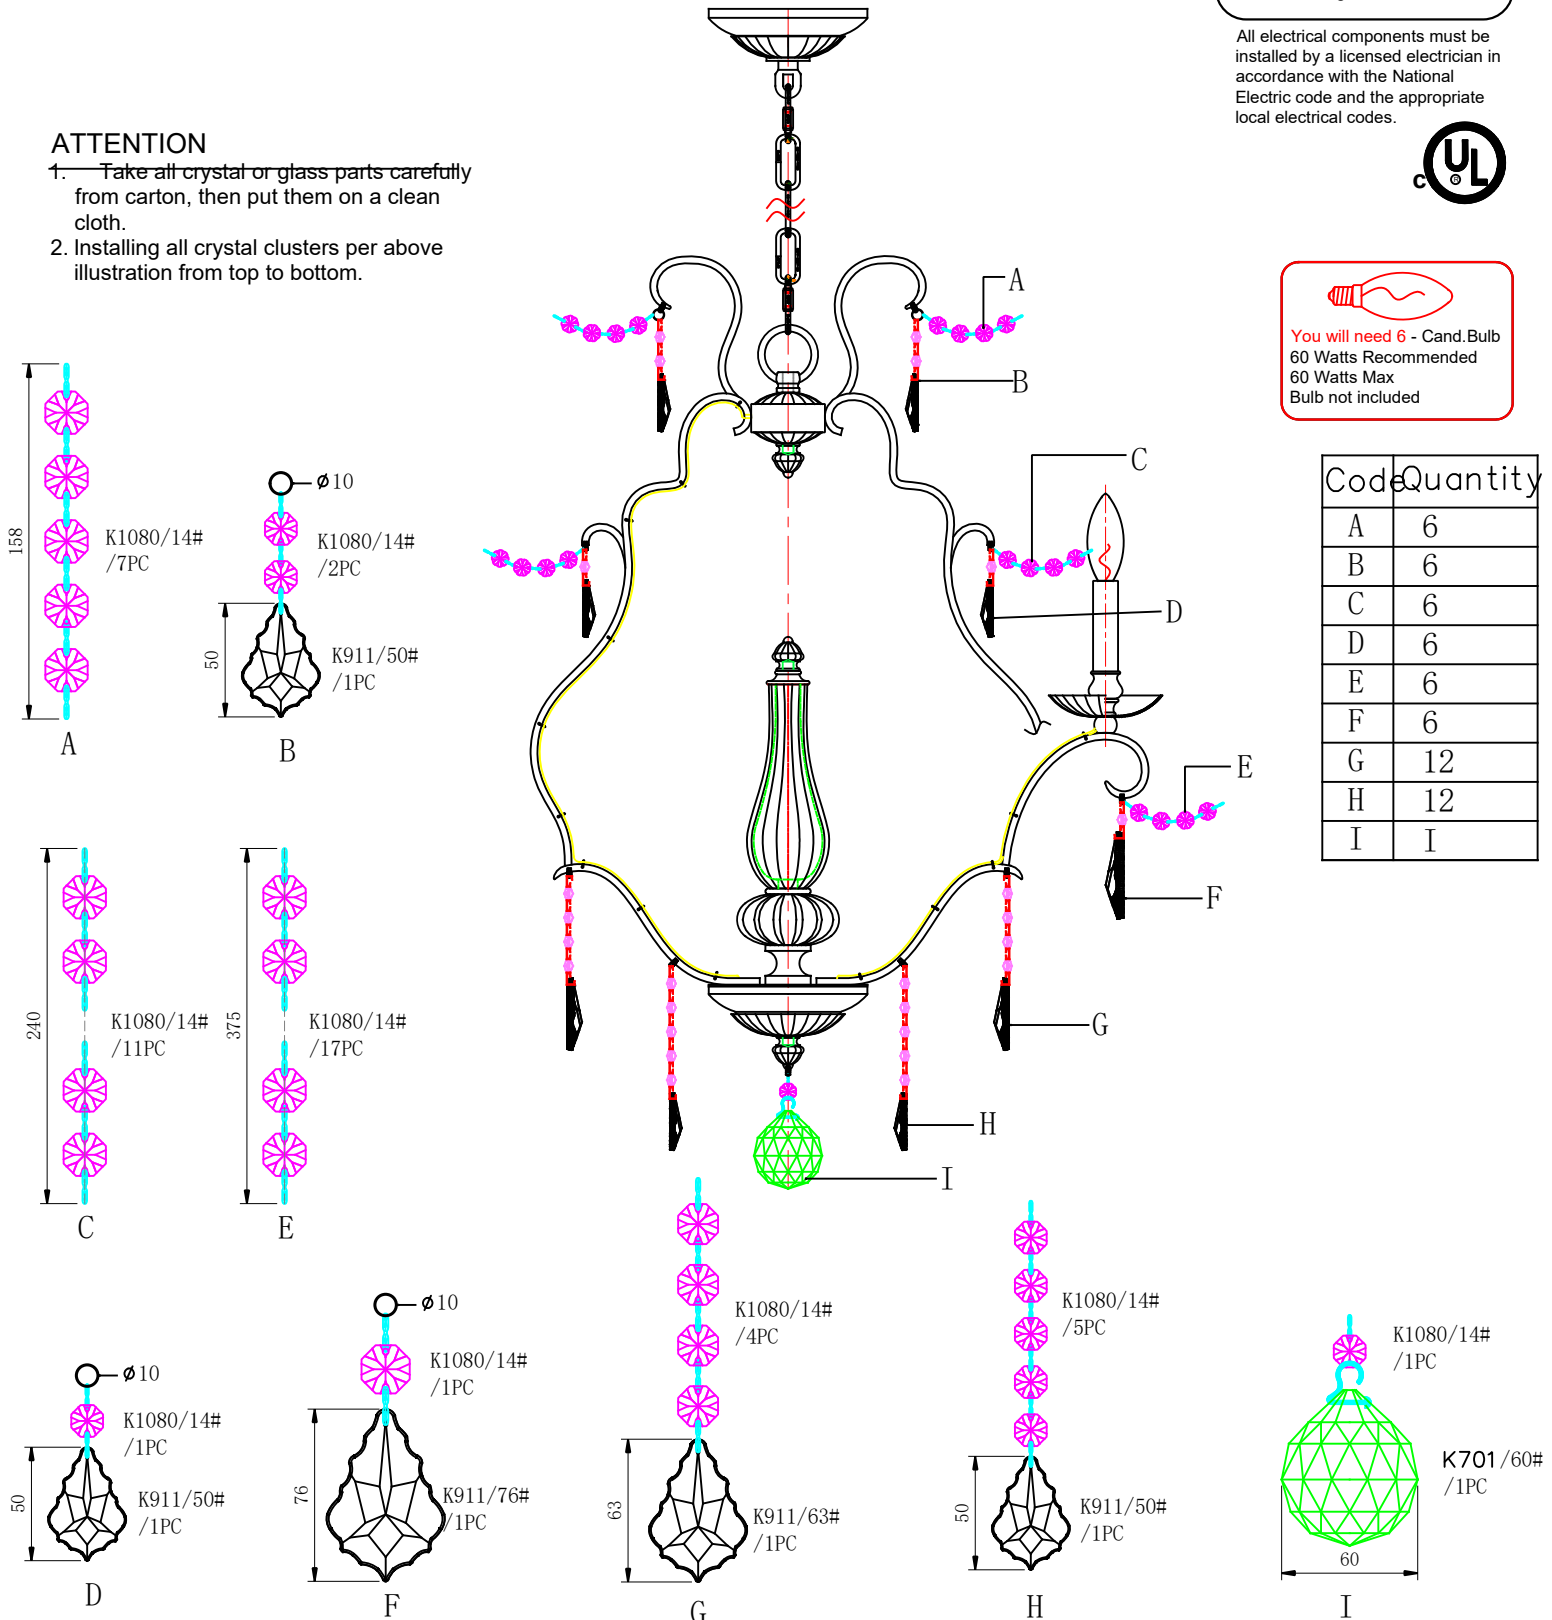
All electrical components must be installed by a licensed electrician in accordance with the National Electric code and the appropriate local electrical codes.

c UL ®

ATTENTION
1. Take all crystal or glass parts carefully from carton, then put them on a clean cloth.
2. Installing all crystal clusters per above illustration from top to bottom.

You will need 6 - Cand.Bulb
60 Watts Recommended
60 Watts Max
Bulb not included

| Code | Quantity |
|---|---|
| A | 6 |
| B | 6 |
| C | 6 |
| D | 6 |
| E | 6 |
| F | 6 |
| G | 12 |
| H | 12 |
| I | I |

A
B
C
D
E
F
G
H
I

158
K1080/14#
/7PC
A

ø10
K1080/14#
/2PC
50
K911/50#
/1PC
B

240
K1080/14#
/11PC
C

375
K1080/14#
/17PC
E

ø10
K1080/14#
/1PC
50
K911/50#
/1PC
D

ø10
K1080/14#
/1PC
76
K911/76#
/1PC
F

K1080/14#
/4PC
63
K911/63#
/1PC
G

K1080/14#
/5PC
50
K911/50#
/1PC
H

K1080/14#
/1PC
K701/60#
/1PC
60
I